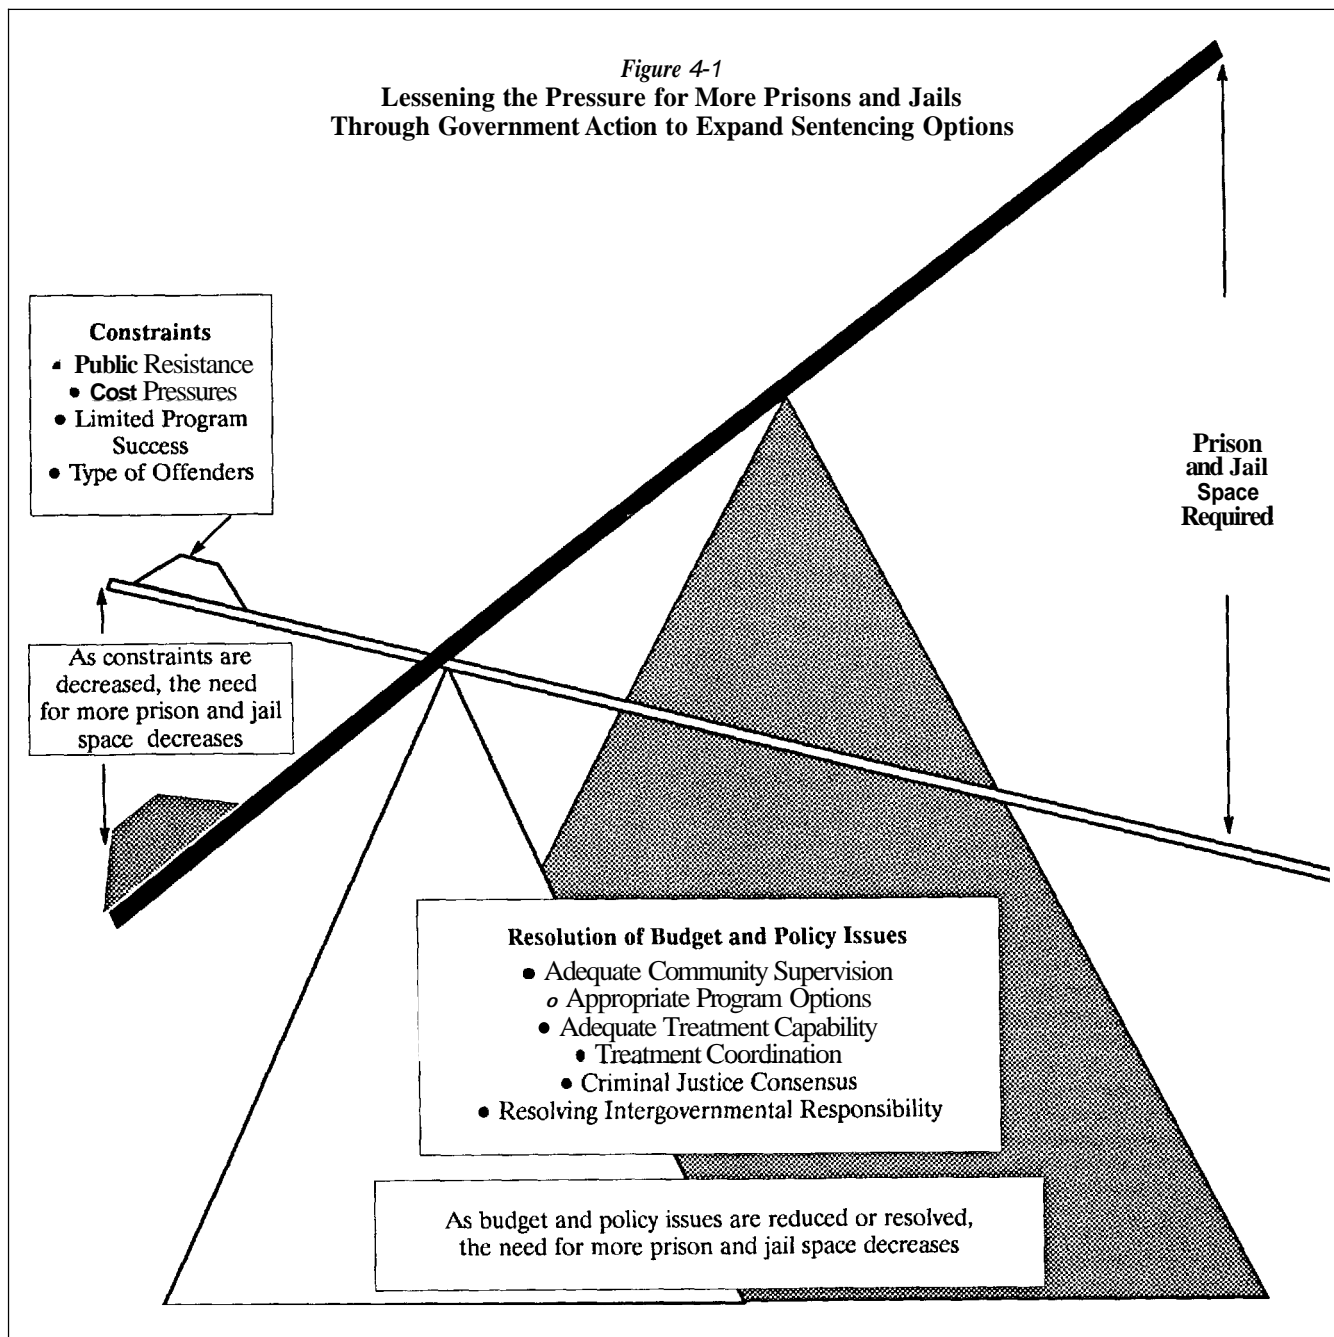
*Figure 4-1*
**Lessening the Pressure for More Prisons and Jails Through Government Action to Expand Sentencing Options**

**Constraints**
• Public Resistance
• Cost Pressures
• Limited Program Success
• Type of Offenders

**Prison and Jail Space Required**

As constraints are decreased, the need for more prison and jail space decreases

**Resolution of Budget and Policy Issues**
• Adequate Community Supervision
• Appropriate Program Options
• Adequate Treatment Capability
• Treatment Coordination
• Criminal Justice Consensus
• Resolving Intergovernmental Responsibility

As budget and policy issues are reduced or resolved, the need for more prison and jail space decreases